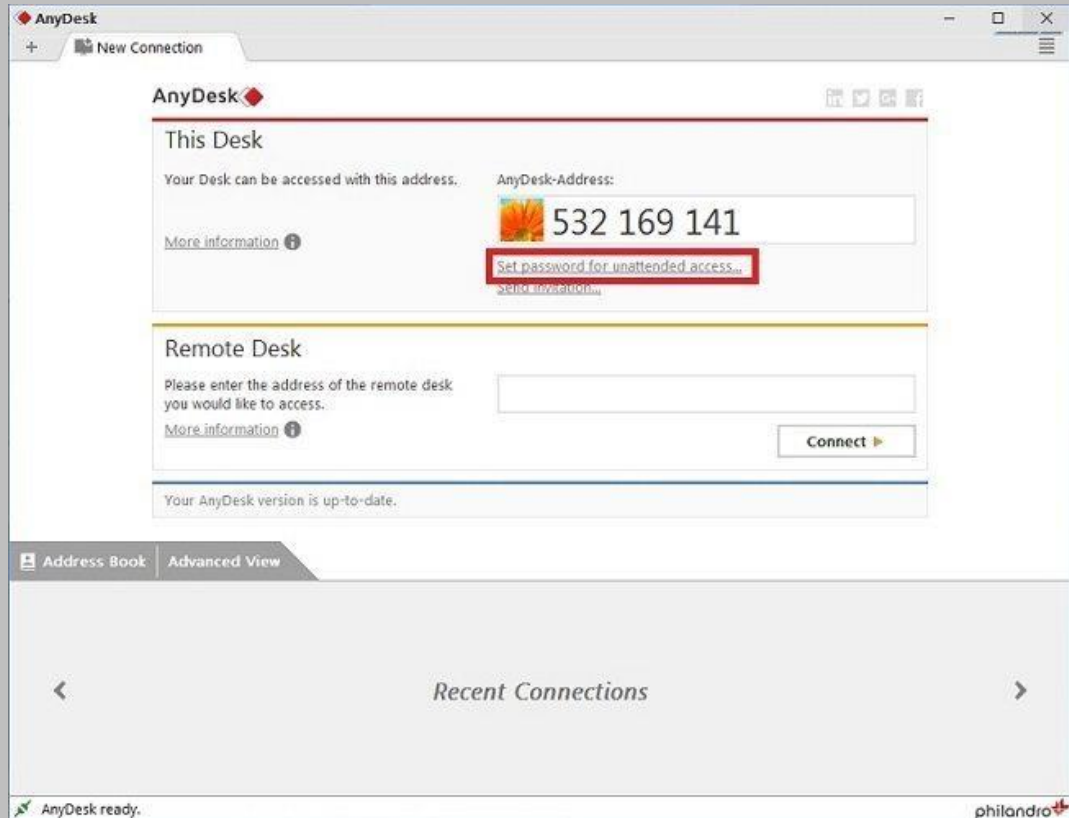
AnyDesk
+ New Connection

AnyDesk

This Desk

Your Desk can be accessed with this address.

More information

AnyDesk-Address:

532 169 141

Set password for unattended access...

Send invitation...

Remote Desk

Please enter the address of the remote desk you would like to access.

More information

Connect ▶

Your AnyDesk version is up-to-date.

Address Book | Advanced View

<

Recent Connections

>

AnyDesk ready.

philandro